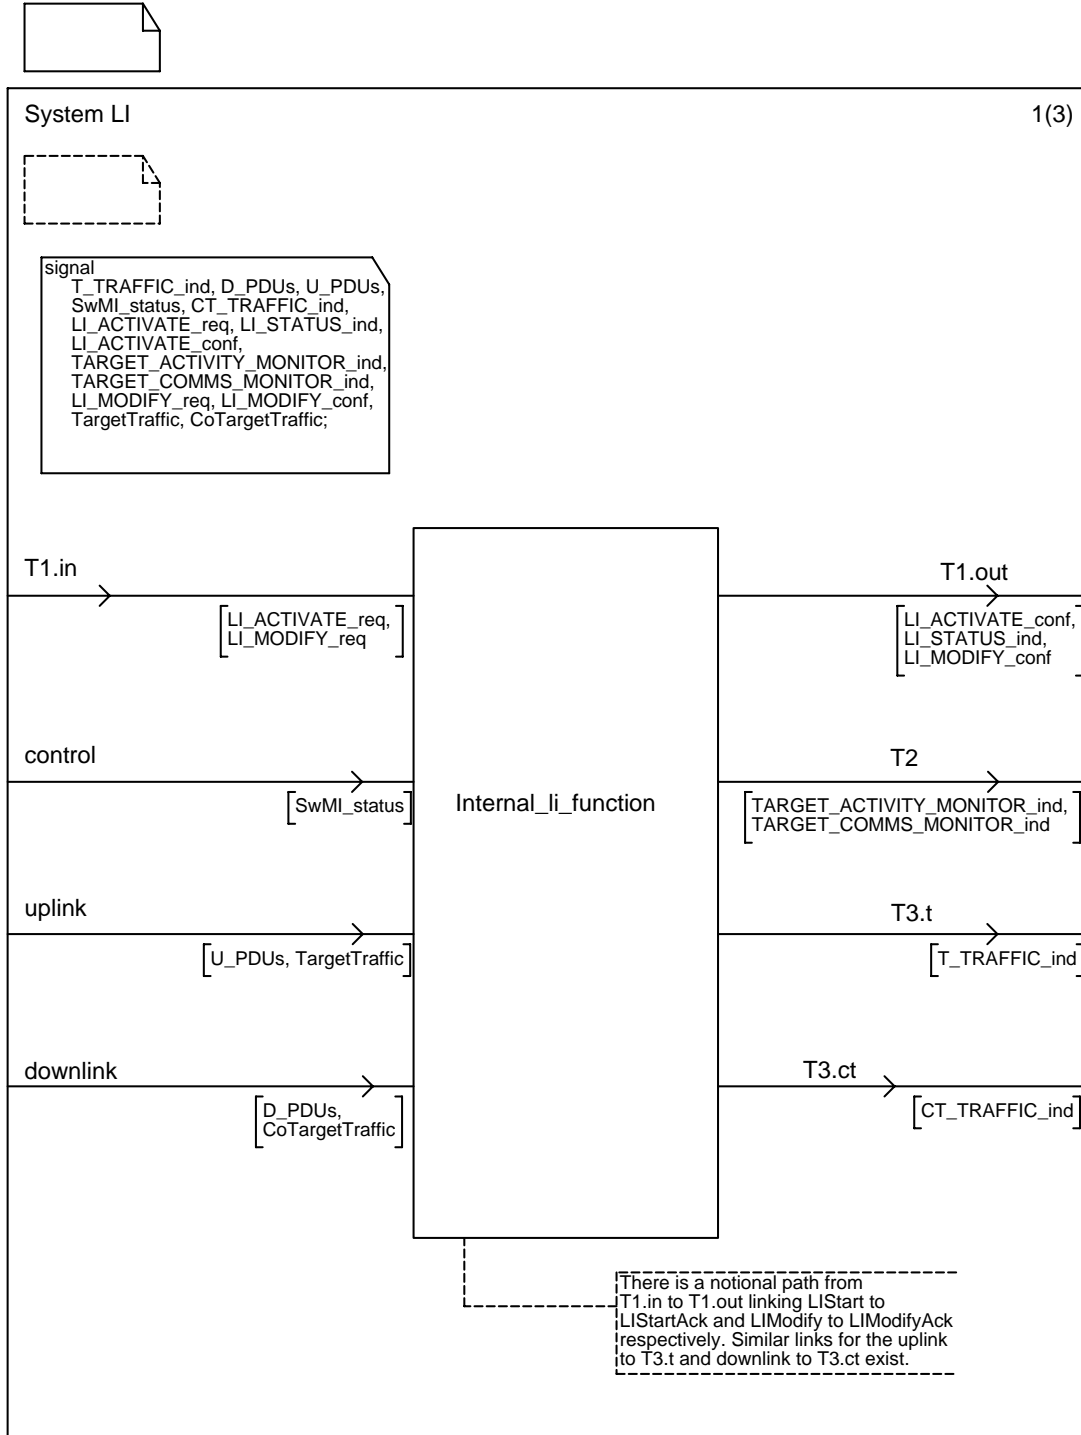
System LI

1(3)

signal
T_TRAFFIC_ind, D_PDUs, U_PDUs, SwMI_status, CT_TRAFFIC_ind, LI_ACTIVATE_req, LI_STATUS_ind, LI_ACTIVATE_conf, TARGET_ACTIVITY_MONITOR_ind, TARGET_COMMS_MONITOR_ind, LI_MODIFY_req, LI_MODIFY_conf, TargetTraffic, CoTargetTraffic;

T1.in

LI_ACTIVATE_req, LI_MODIFY_req

T1.out

LI_ACTIVATE_conf, LI_STATUS_ind, LI_MODIFY_conf

control

SwMI_status

Internal_li_function

T2

TARGET_ACTIVITY_MONITOR_ind, TARGET_COMMS_MONITOR_ind

uplink

U_PDUs, TargetTraffic

T3.t

T_TRAFFIC_ind

downlink

D_PDUs, CoTargetTraffic

T3.ct

CT_TRAFFIC_ind

There is a notional path from T1.in to T1.out linking LIStart to LIStartAck and LIModify to LIModifyAck respectively. Similar links for the uplink to T3.t and downlink to T3.ct exist.